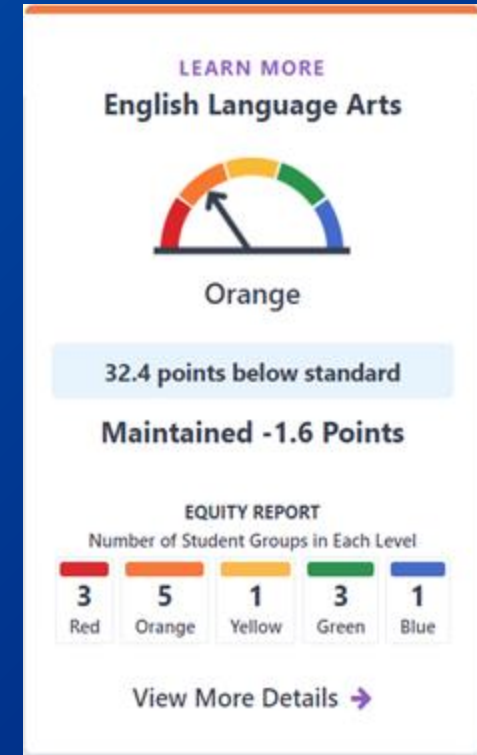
LEARN MORE
English Language Arts

Orange

32.4 points below standard

Maintained -1.6 Points

EQUITY REPORT
Number of Student Groups in Each Level

| 3 | 5 | 1 | 3 | 1 |
|---|---|---|---|---|
| Red | Orange | Yellow | Green | Blue |

View More Details →